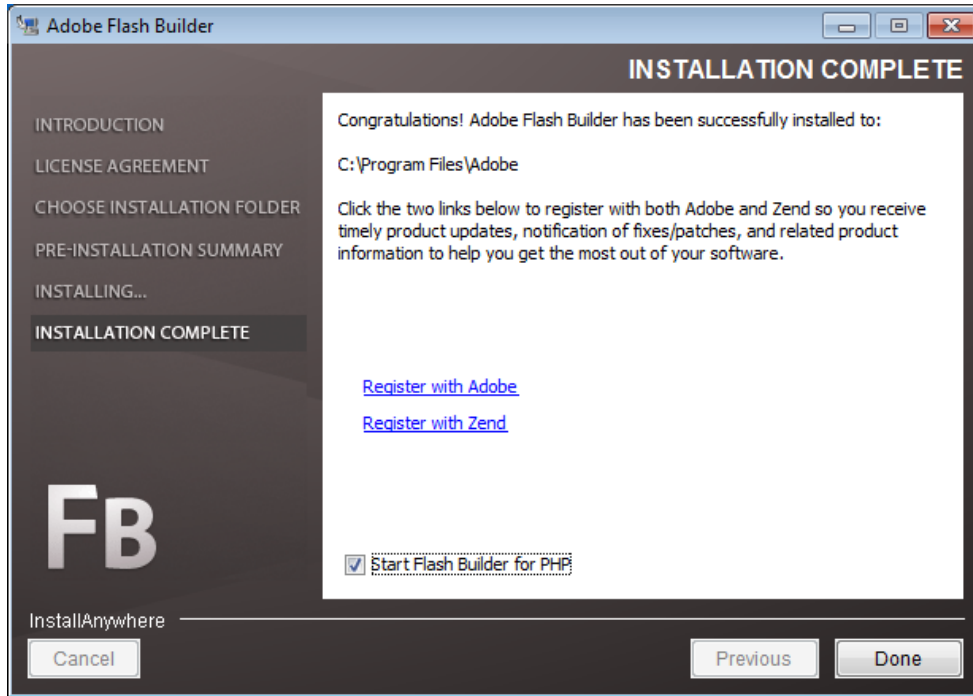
Adobe Flash Builder

INSTALLATION COMPLETE

INTRODUCTION

LICENSE AGREEMENT

CHOOSE INSTALLATION FOLDER

PRE-INSTALLATION SUMMARY

INSTALLING...

INSTALLATION COMPLETE

Congratulations! Adobe Flash Builder has been successfully installed to:

C:\Program Files\Adobe

Click the two links below to register with both Adobe and Zend so you receive timely product updates, notification of fixes/patches, and related product information to help you get the most out of your software.

Register with Adobe

Register with Zend

FB

Start Flash Builder for PHP

InstallAnywhere

Cancel

Previous

Done